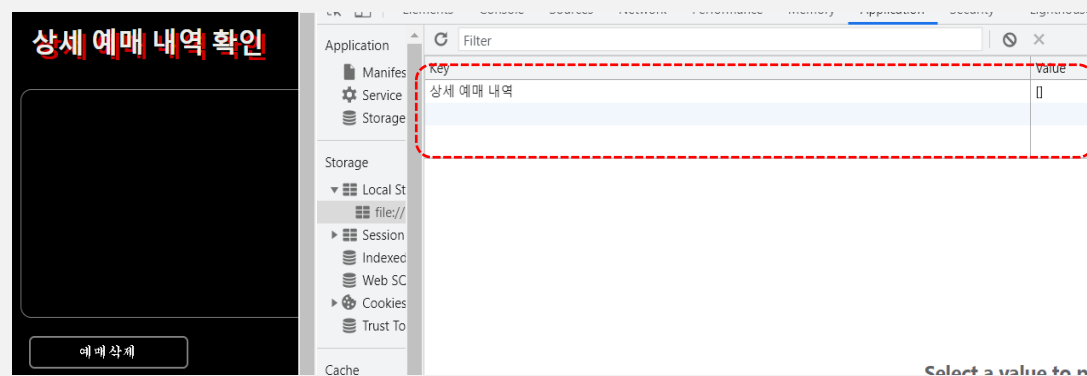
상세 예매 내역 확인

예매삭제

Elements Console Sources Network Performance Memory Application Security Lighthouse

Application
Manifes
Service
Storage

Storage
Local St
file://
Session
Indexed
Web SC
Cookies
Trust To

Cache

Filter

| Key | Value |
|---|---|
| 상세 예매 내역 | [] |

Select a value to p